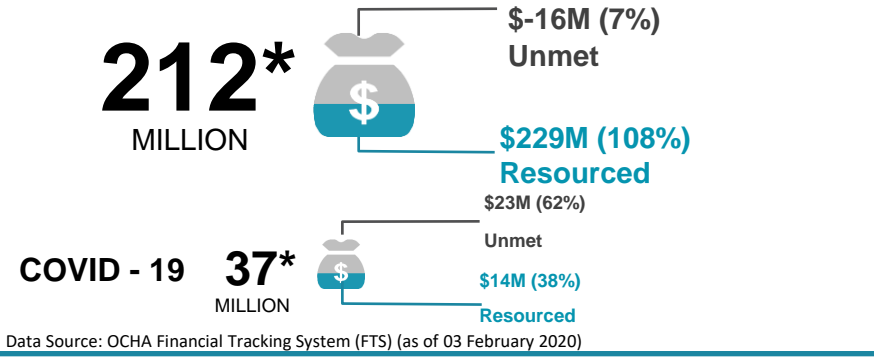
212*
MILLION

$

$-16M (7%)
Unmet

$229M (108%)
Resourced

COVID - 19 37*
MILLION

$

$23M (62%)
Unmet

$14M (38%)
Resourced

Data Source: OCHA Financial Tracking System (FTS) (as of 03 February 2020)